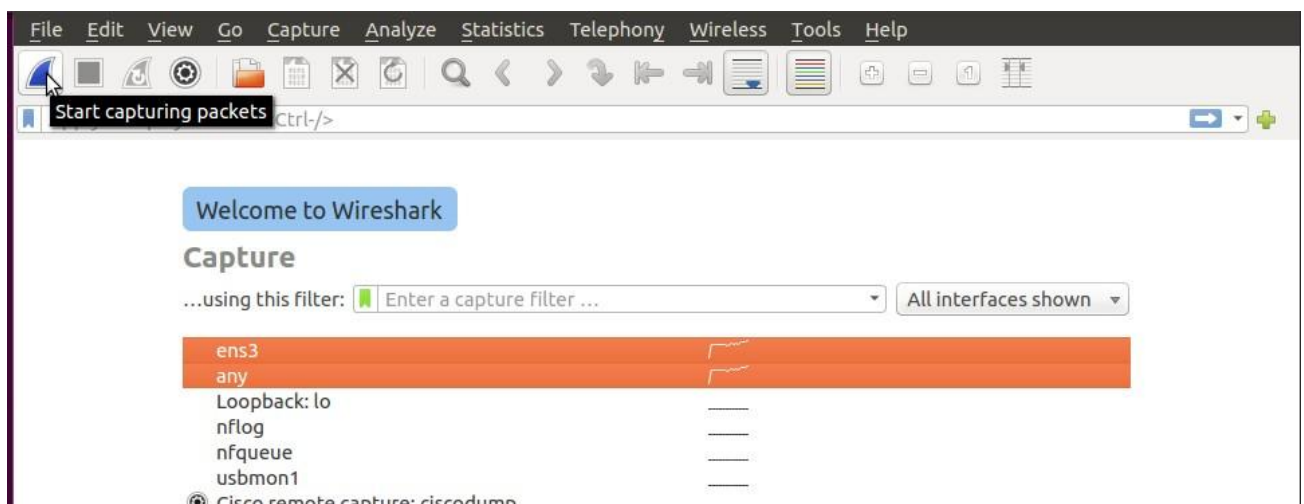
File Edit View Go Capture Analyze Statistics Telephony Wireless Tools Help

Start capturing packets

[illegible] Ctrl-/>

Welcome to Wireshark

Capture

...using this filter: Enter a capture filter ...

All interfaces shown

ens3
any
Loopback: lo
nflog
nfqueue
usbmon1
Cisco remote capture: ciscodump